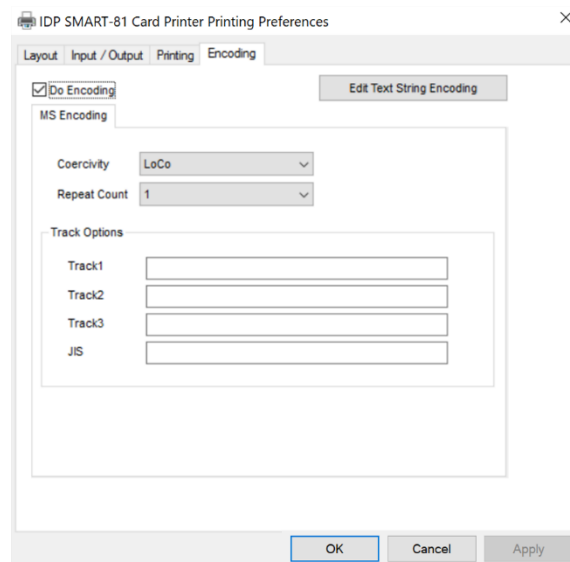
IDP SMART-81 Card Printer Printing Preferences

×

Layout | Input / Output | Printing | Encoding

Do Encoding

Edit Text String Encoding

MS Encoding

Coercivity LoCo

Repeat Count 1

Track Options

Track1

Track2

Track3

JIS

OK | Cancel | Apply